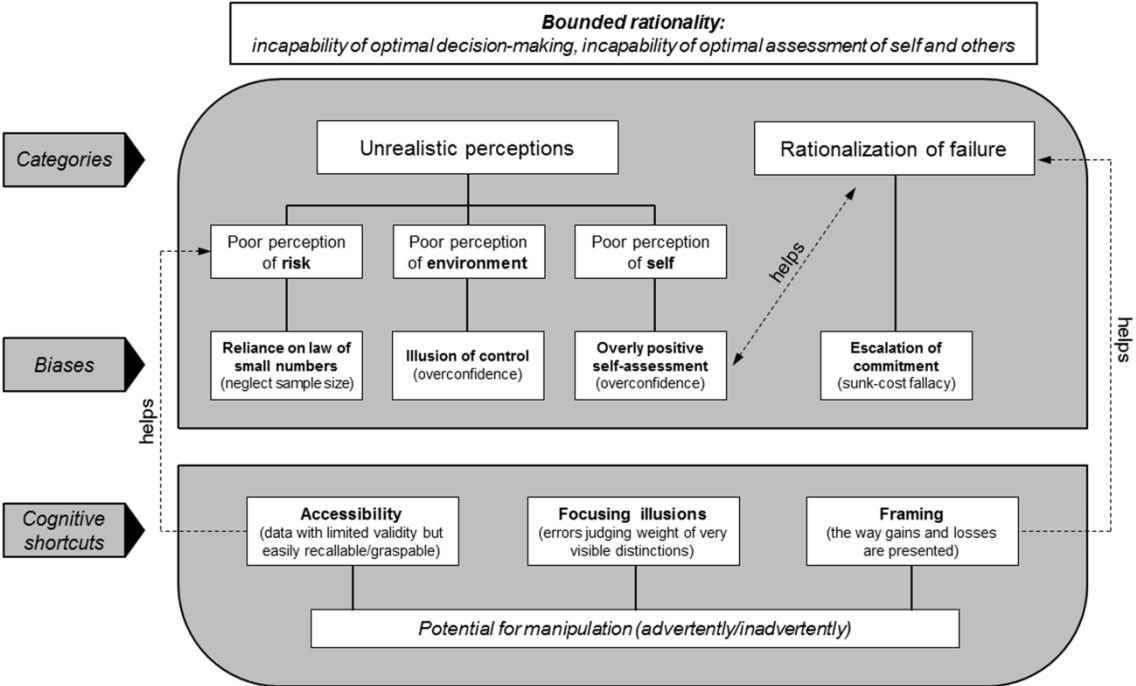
**Bounded rationality:**
*incapability of optimal decision-making, incapability of optimal assessment of self and others*

*Categories*

Unrealistic perceptions

Rationalization of failure

Poor perception of **risk**

Poor perception of **environment**

Poor perception of **self**

helps

*Biases*

**Reliance on law of small numbers** (neglect sample size)

**Illusion of control** (overconfidence)

**Overly positive self-assessment** (overconfidence)

**Escalation of commitment** (sunk-cost fallacy)

helps

helps

*Cognitive shortcuts*

**Accessibility** (data with limited validity but easily recallable/graspable)

**Focusing illusions** (errors judging weight of very visible distinctions)

**Framing** (the way gains and losses are presented)

*Potential for manipulation (advertently/inadvertently)*